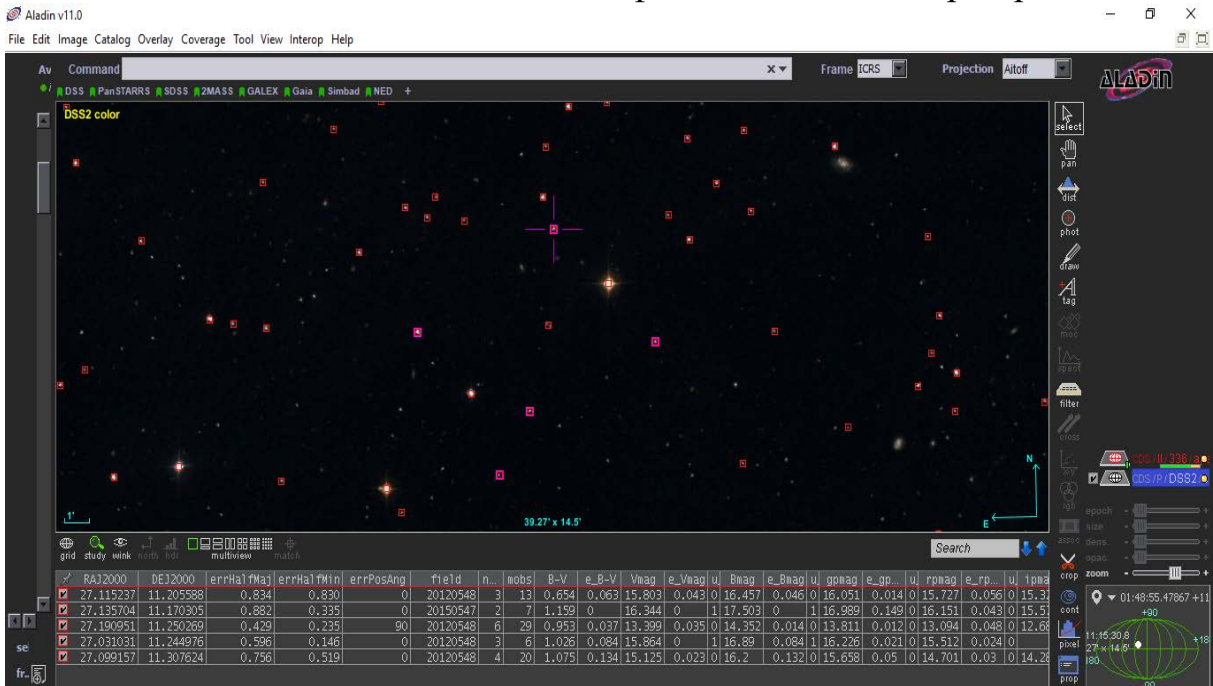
Aladin v11.0

File Edit Image Catalog Overlay Coverage Tool View Interop Help

Av Command

Frame ICRS

Projection Aitoff

ALADIN

DSS PanSTARRS SDSS 2MASS GALEX Gaia Simbad NED +

DSS2 color

select pan dist phot draw tag moc spect filter cross xmatch rgb assoc crop cont pixel prop

1'

39.27' x 14.5'

N

E

grid study wink north hdr multiview match

Search

CDS/I/336/a
CDS/P/DSS2

epoch size dens. opac. zoom

01:48:55.47867 +11

+90

11:15:30.8 27' x 14.5' 180 +18

| | RAJ2000 | DEJ2000 | errHalfMaj | errHalfMin | errPosAng | field | n... | mobs | B-V | e_B-V | Vmag | e_Vmag | u | Bmag | e_Bmag | u | gpmag | e_gp... | u | rpmag | e_rp... | u | ipma |
|---|---|---|---|---|---|---|---|---|---|---|---|---|---|---|---|---|---|---|---|---|---|---|---|
| | 27.115237 | 11.205588 | 0.834 | 0.830 | 0 | 20120548 | 3 | 13 | 0.654 | 0.063 | 15.803 | 0.043 | 0 | 16.457 | 0.046 | 0 | 16.051 | 0.014 | 0 | 15.727 | 0.056 | 0 | 15.3 |
| | 27.135704 | 11.170305 | 0.882 | 0.335 | 0 | 20150547 | 2 | 7 | 1.159 | 0 | 16.344 | 0 | 1 | 17.503 | 0 | 1 | 16.989 | 0.149 | 0 | 16.151 | 0.043 | 0 | 15.5 |
| | 27.190951 | 11.250269 | 0.429 | 0.235 | 90 | 20120548 | 6 | 29 | 0.953 | 0.037 | 13.399 | 0.035 | 0 | 14.352 | 0.014 | 0 | 13.811 | 0.012 | 0 | 13.094 | 0.048 | 0 | 12.6 |
| | 27.031031 | 11.244976 | 0.596 | 0.146 | 0 | 20120548 | 3 | 6 | 1.026 | 0.084 | 15.864 | 0 | 1 | 16.89 | 0.084 | 1 | 16.226 | 0.021 | 0 | 15.512 | 0.024 | 0 | |
| | 27.099157 | 11.307624 | 0.756 | 0.519 | 0 | 20120548 | 4 | 20 | 1.075 | 0.134 | 15.125 | 0.023 | 0 | 16.2 | 0.132 | 0 | 15.658 | 0.05 | 0 | 14.701 | 0.03 | 0 | 14.2 |

sel fr.